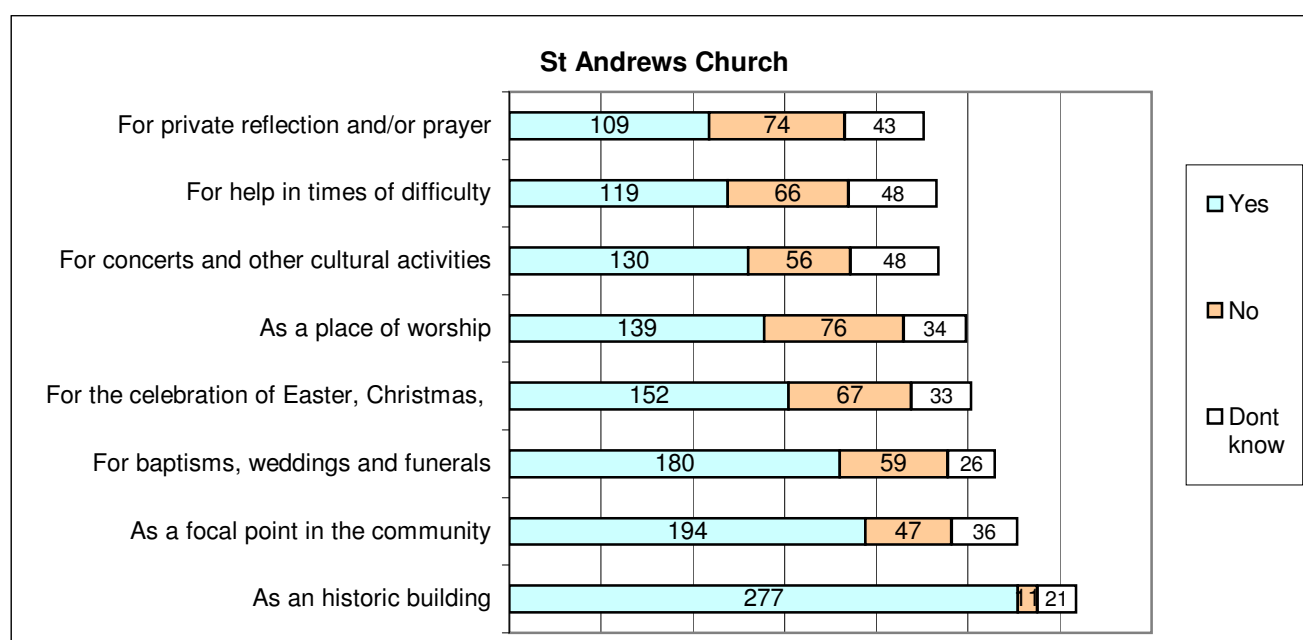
St Andrews Church

| | Yes | No | Dont know |
|---|---|---|---|
| For private reflection and/or prayer | 109 | 74 | 43 |
| For help in times of difficulty | 119 | 66 | 48 |
| For concerts and other cultural activities | 130 | 56 | 48 |
| As a place of worship | 139 | 76 | 34 |
| For the celebration of Easter, Christmas, | 152 | 67 | 33 |
| For baptisms, weddings and funerals | 180 | 59 | 26 |
| As a focal point in the community | 194 | 47 | 36 |
| As an historic building | 277 | 11 | 21 |

Yes
No
Dont know